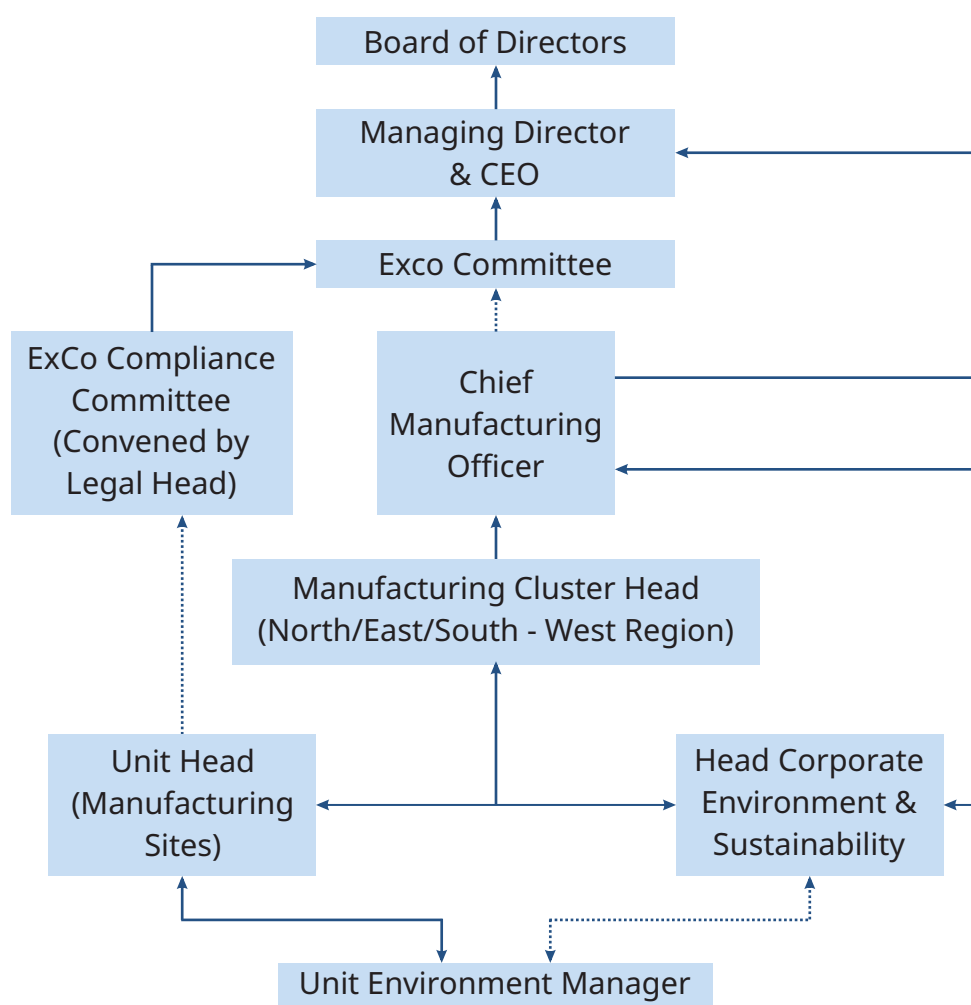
Board of Directors

Managing Director & CEO

Exco Committee

ExCo Compliance Committee (Convened by Legal Head)

Chief Manufacturing Officer

Manufacturing Cluster Head (North/East/South - West Region)

Unit Head (Manufacturing Sites)

Head Corporate Environment & Sustainability

Unit Environment Manager